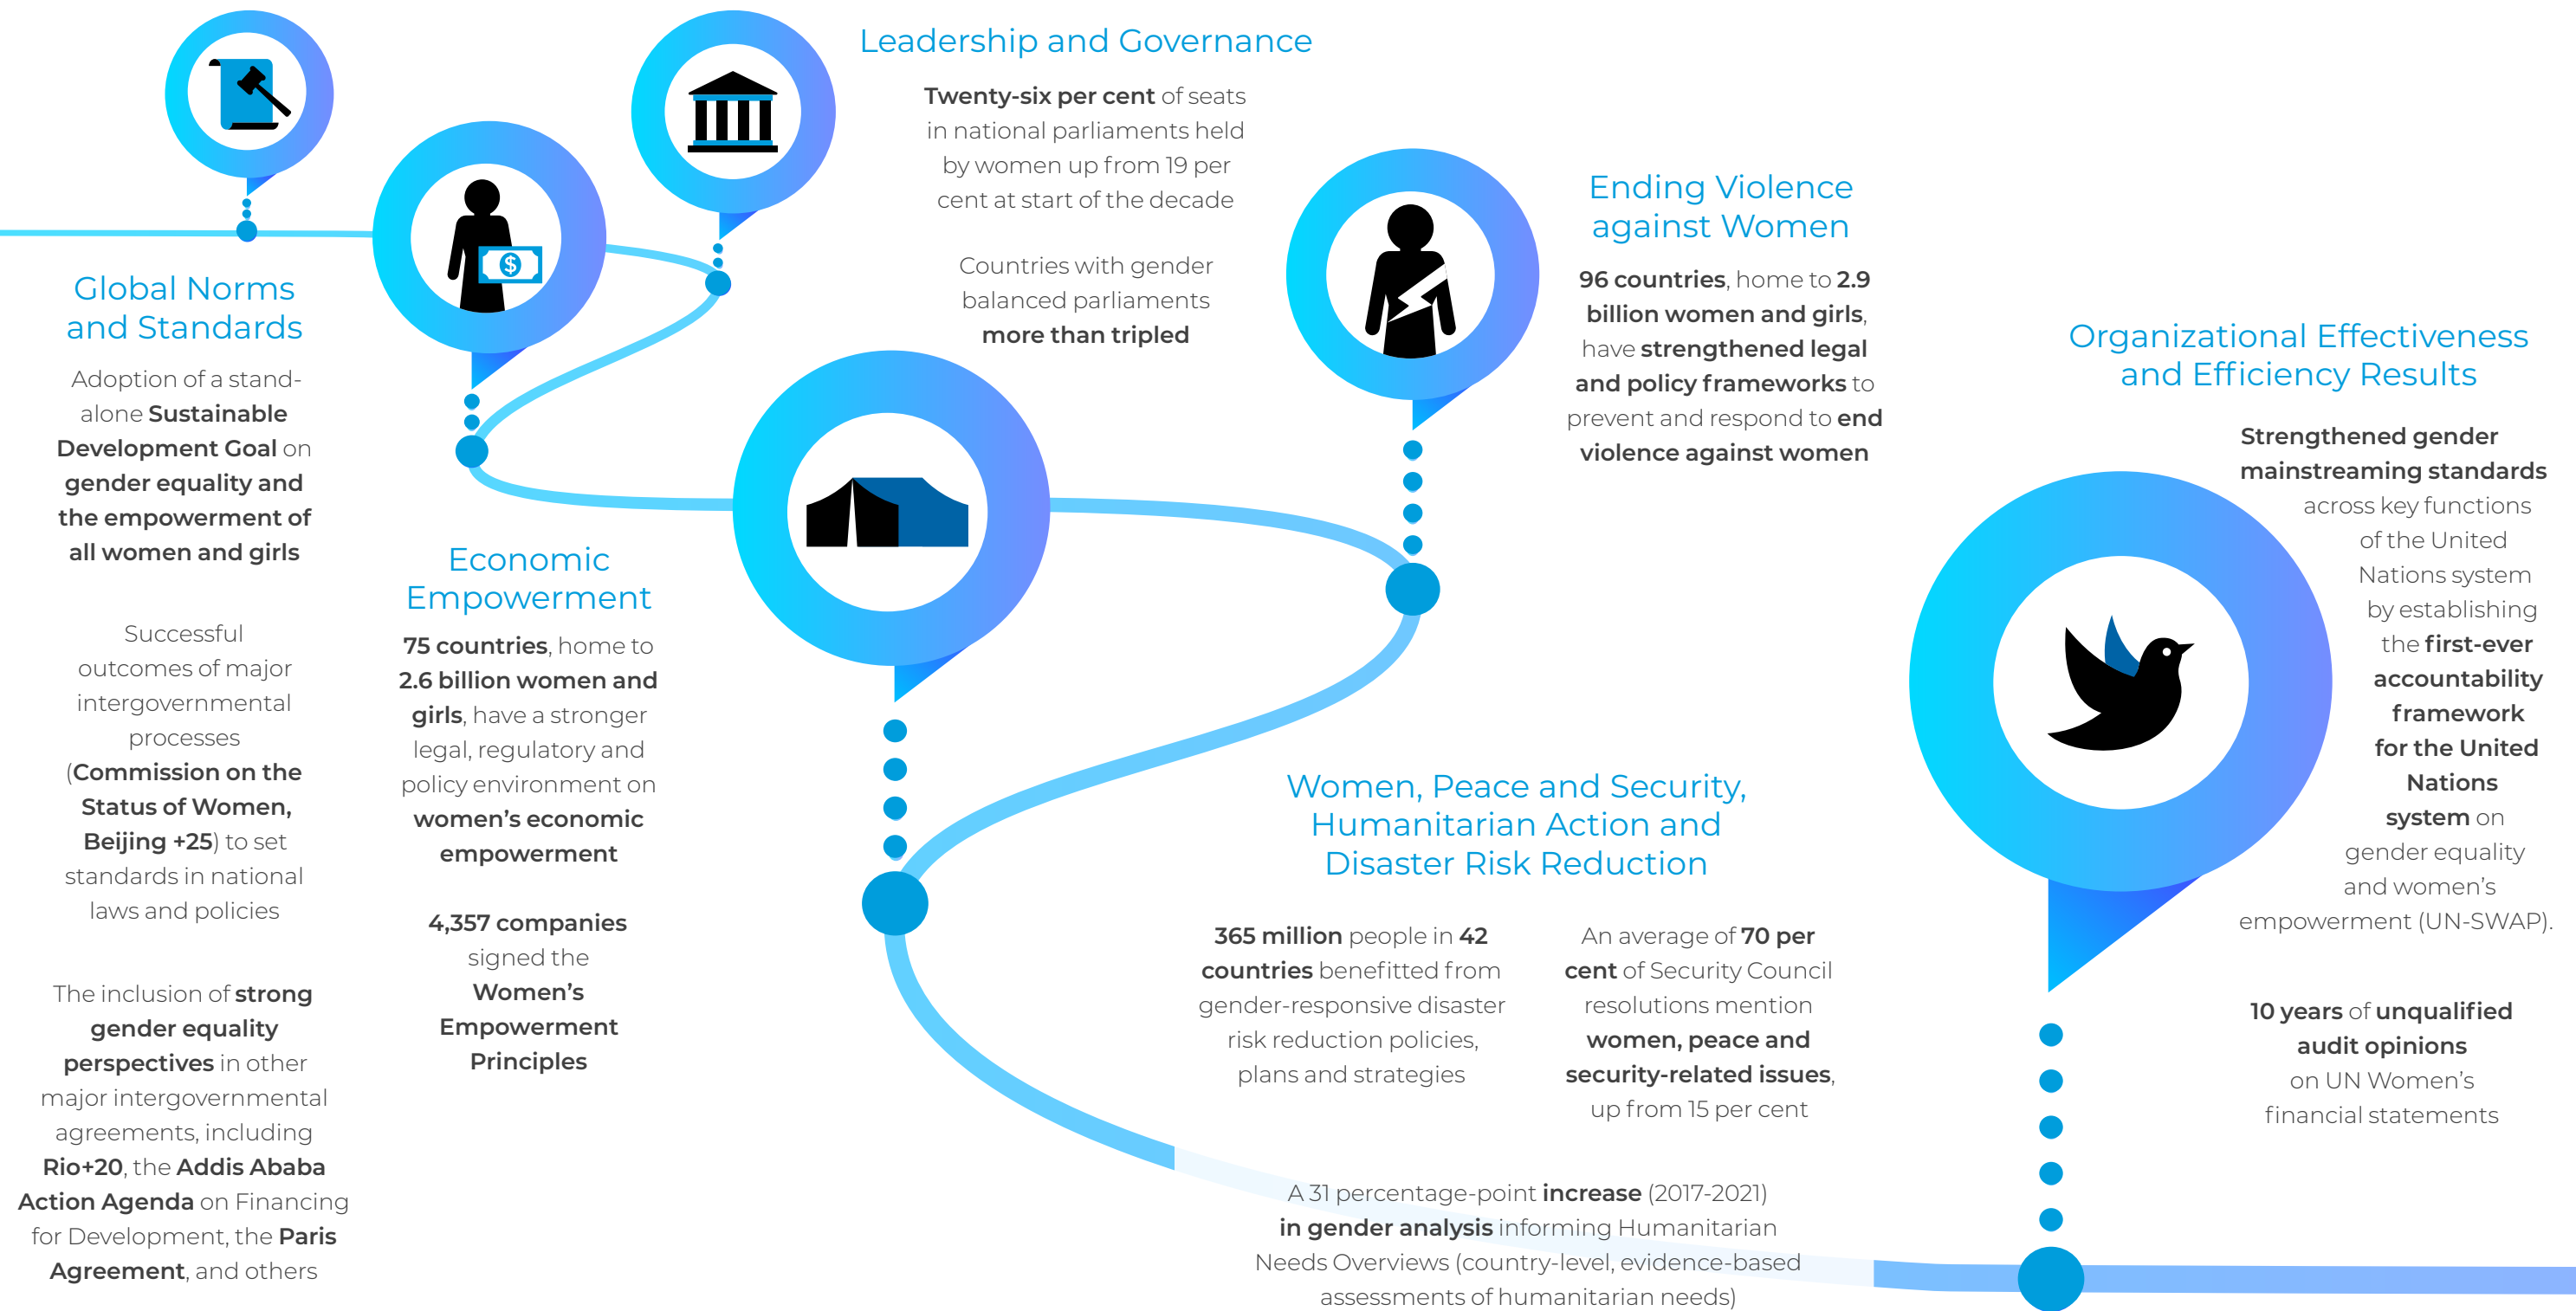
Global Norms and Standards

Adoption of a stand-alone **Sustainable Development Goal** on **gender equality and the empowerment of all women and girls**

Successful outcomes of major intergovernmental processes (**Commission on the Status of Women, Beijing +25**) to set standards in national laws and policies

The inclusion of **strong gender equality perspectives** in other major intergovernmental agreements, including **Rio+20**, the **Addis Ababa Action Agenda** on Financing for Development, the **Paris Agreement**, and others

Economic Empowerment

**75 countries**, home to **2.6 billion women and girls**, have a stronger legal, regulatory and policy environment on **women's economic empowerment**

**4,357 companies** signed the **Women's Empowerment Principles**

Leadership and Governance

**Twenty-six per cent** of seats in national parliaments held by women up from 19 per cent at start of the decade

Countries with gender balanced parliaments **more than tripled**

Ending Violence against Women

**96 countries**, home to **2.9 billion women and girls**, have **strengthened legal and policy frameworks** to prevent and respond to **end violence against women**

Women, Peace and Security, Humanitarian Action and Disaster Risk Reduction

**365 million** people in **42 countries** benefitted from gender-responsive disaster risk reduction policies, plans and strategies

An average of **70 per cent** of Security Council resolutions mention **women, peace and security-related issues**, up from 15 per cent

A 31 percentage-point **increase** (2017-2021) **in gender analysis** informing Humanitarian Needs Overviews (country-level, evidence-based assessments of humanitarian needs)

Organizational Effectiveness and Efficiency Results

**Strengthened gender mainstreaming standards** across key functions of the United Nations system by establishing the **first-ever accountability framework for the United Nations system** on gender equality and women's empowerment (UN-SWAP).

**10 years** of **unqualified audit opinions** on UN Women's financial statements